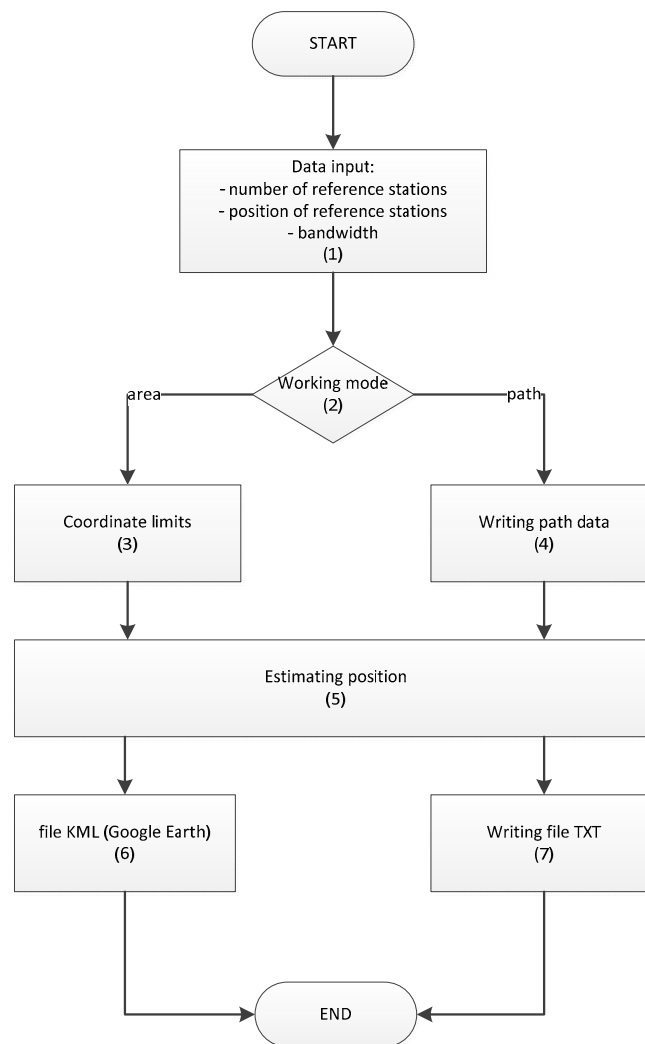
START

Data input:
- number of reference stations
- position of reference stations
- bandwidth
(1)

Working mode
(2)

area

path

Coordinate limits
(3)

Writing path data
(4)

Estimating position
(5)

file KML (Google Earth)
(6)

Writing file TXT
(7)

END